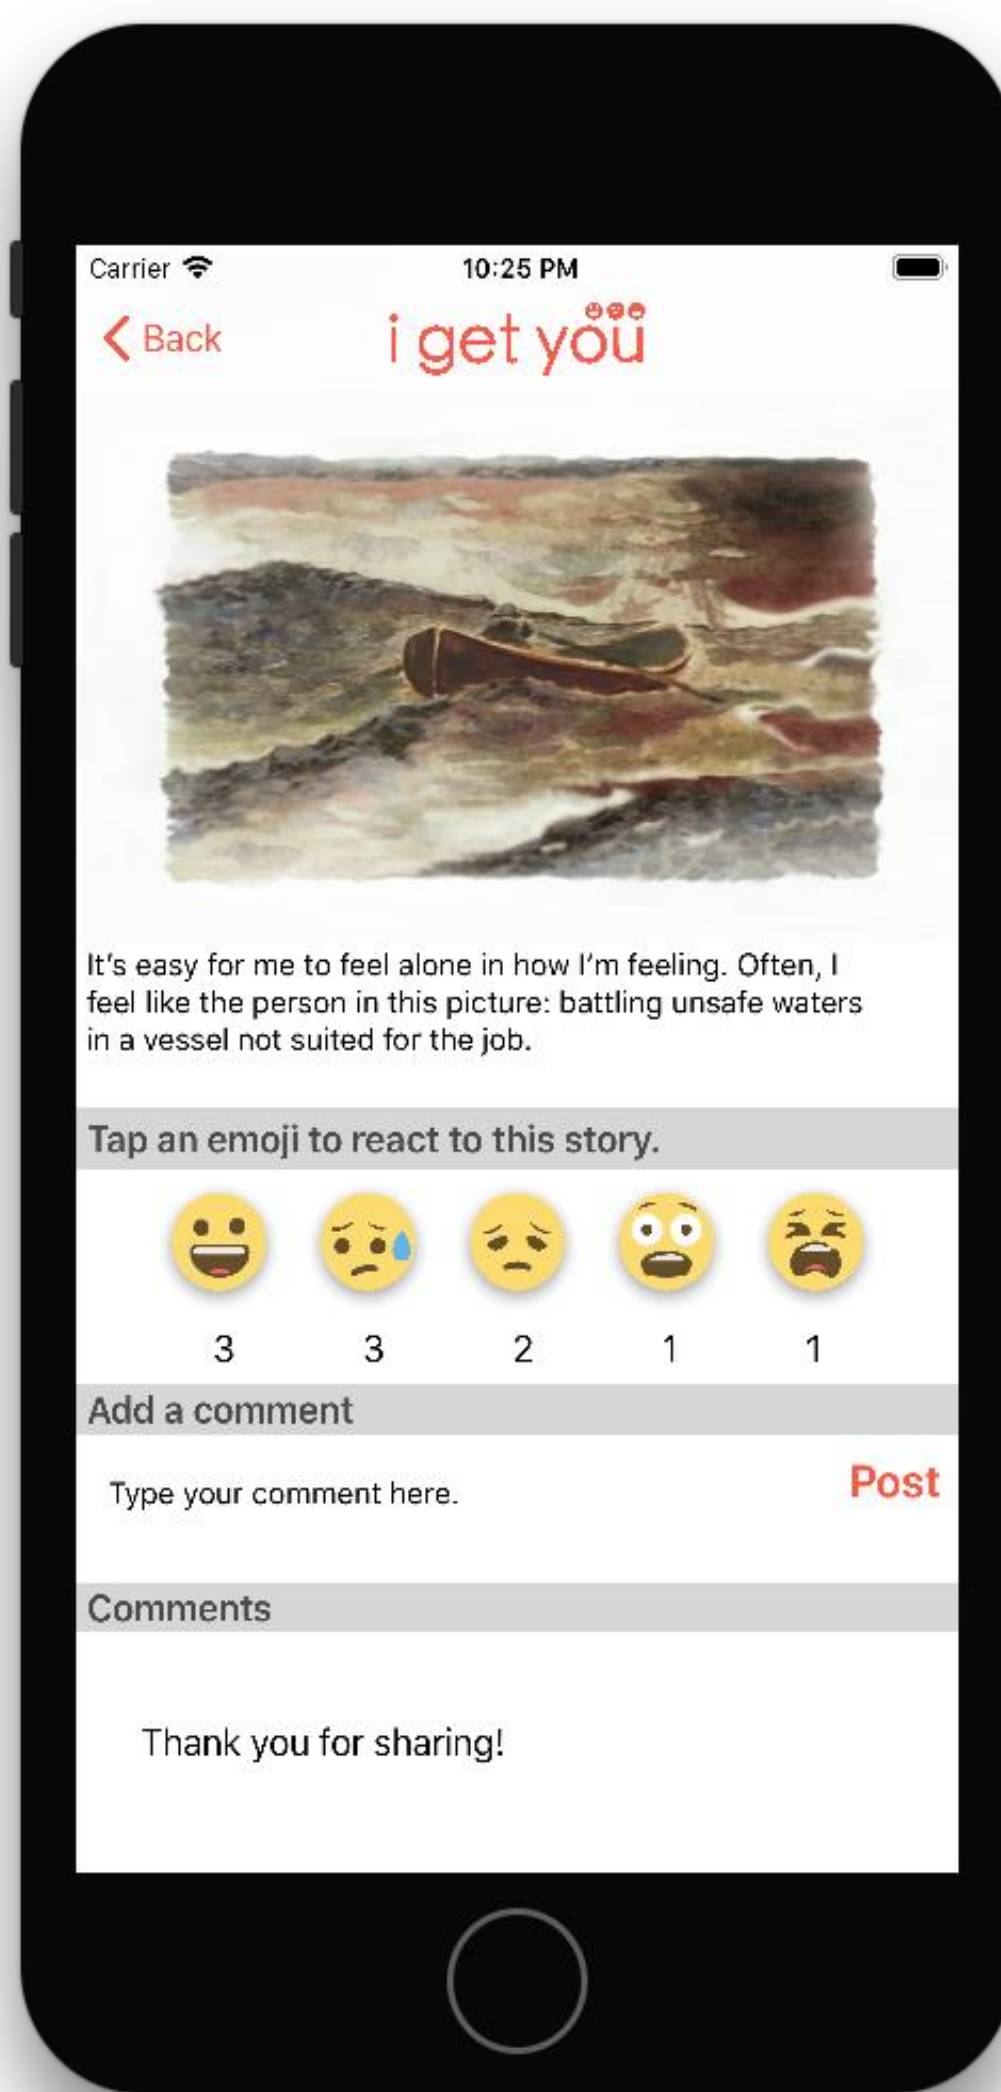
Carrier 10:25 PM

Back i get you

It's easy for me to feel alone in how I'm feeling. Often, I feel like the person in this picture: battling unsafe waters in a vessel not suited for the job.

Tap an emoji to react to this story.

3 3 2 1 1

Add a comment

Type your comment here. Post

Comments

Thank you for sharing!